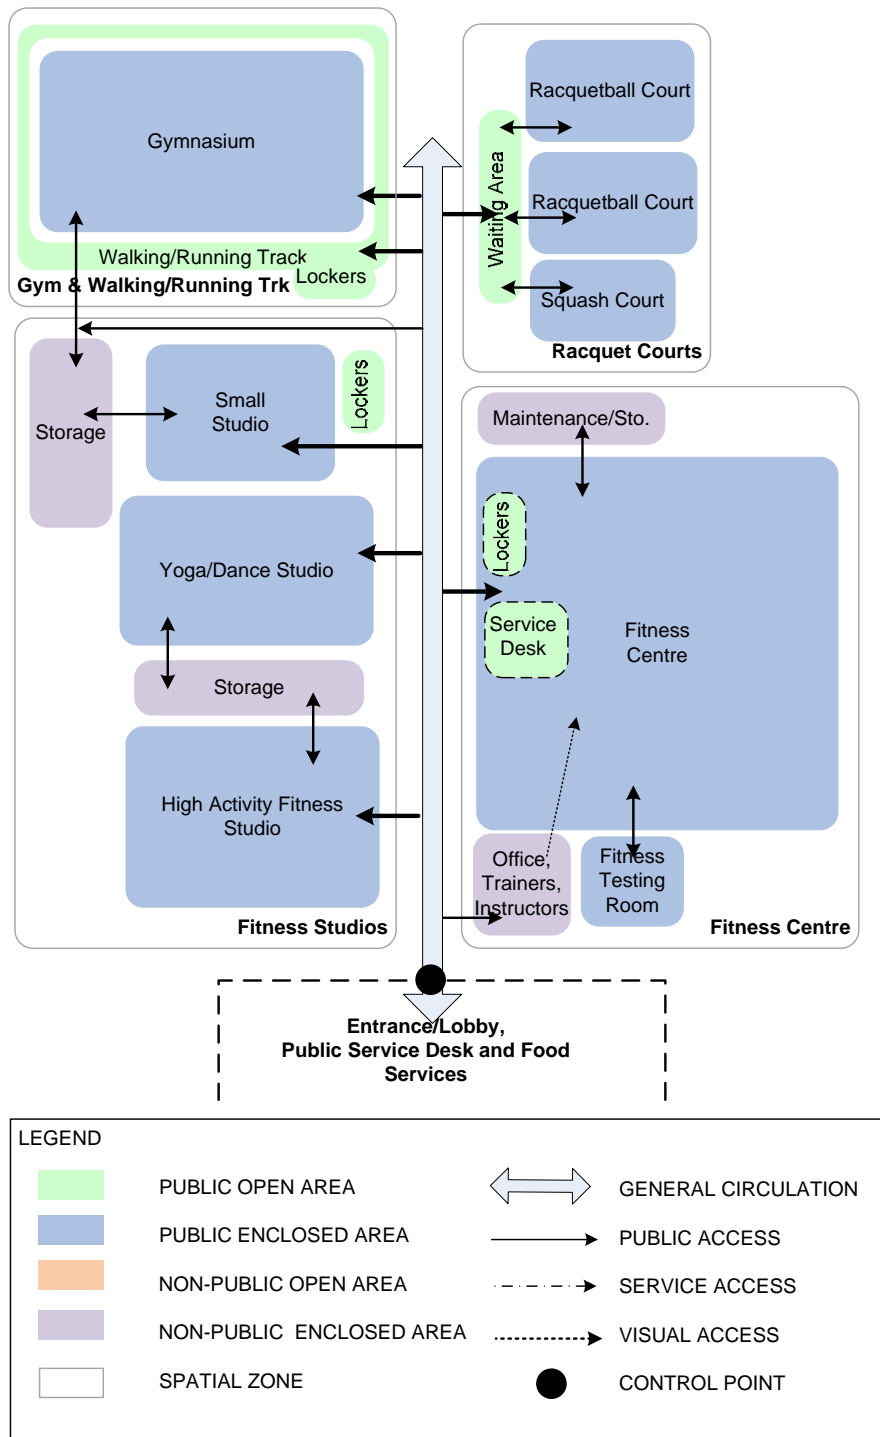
Gymnasium

Walking/Running Track

Lockers

Gym & Walking/Running Trk

Racquetball Court

Waiting Area

Racquetball Court

Squash Court

Racquet Courts

Storage

Small Studio

Lockers

Yoga/Dance Studio

Storage

High Activity Fitness Studio

Fitness Studios

Maintenance/Sto.

Lockers

Service Desk

Fitness Centre

Office, Trainers, Instructors

Fitness Testing Room

Fitness Centre

Entrance/Lobby, Public Service Desk and Food Services

LEGEND

| | |
|---|---|
| PUBLIC OPEN AREA | GENERAL CIRCULATION |
| PUBLIC ENCLOSED AREA | PUBLIC ACCESS |
| NON-PUBLIC OPEN AREA | SERVICE ACCESS |
| NON-PUBLIC ENCLOSED AREA | VISUAL ACCESS |
| SPATIAL ZONE | CONTROL POINT |